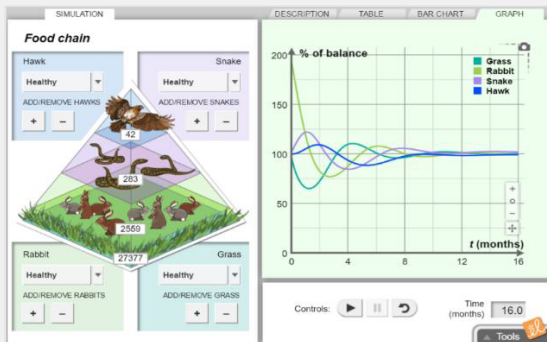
SIMULATION

Food chain

Hawk
Healthy
ADD/REMOVE HAWKS
+ –

Snake
Healthy
ADD/REMOVE SNAKES
+ –

42
283
2559
27377

Rabbit
Healthy
ADD/REMOVE RABBITS
+ –

Grass
Healthy
ADD/REMOVE GRASS
+ –

DESCRIPTION TABLE BAR CHART GRAPH

% of balance

Grass
Rabbit
Snake
Hawk

200
150
100
50
0

0 4 8 12 16
t (months)

+
o
–

Controls:

Time (months) 16.0

Tools